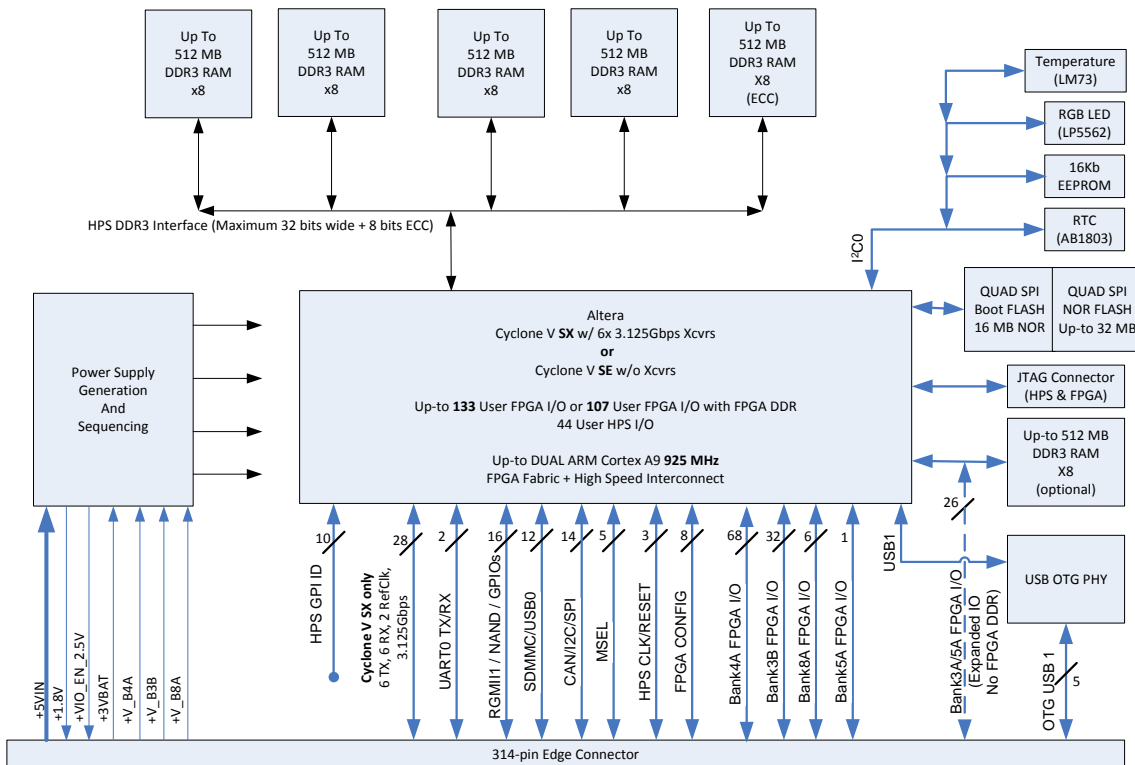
Up To
512 MB
DDR3 RAM
x8

Up To
512 MB
DDR3 RAM
x8

Up To
512 MB
DDR3 RAM
x8

Up To
512 MB
DDR3 RAM
x8

Up To
512 MB
DDR3 RAM
X8
(ECC)

Temperature
(LM73)

RGB LED
(LP5562)

16Kb
EEPROM

RTC
(AB1803)

HPS DDR3 Interface (Maximum 32 bits wide + 8 bits ECC)

$I^2C0$

QUAD SPI
Boot FLASH
16 MB NOR

QUAD SPI
NOR FLASH
Up-to 32 MB

Power Supply
Generation
And
Sequencing

Altera
Cyclone V **SX** w/ 6x 3.125Gbps Xcvrs
**or**
Cyclone V **SE** w/o Xcvrs

Up-to **133** User FPGA I/O or **107** User FPGA I/O with FPGA DDR
44 User HPS I/O

Up-to DUAL ARM Cortex A9 **925 MHz**
FPGA Fabric + High Speed Interconnect

JTAG Connector
(HPS & FPGA)

Up-to 512 MB
DDR3 RAM
X8
(optional)

26

USB1

USB OTG PHY

10
HPS GPI ID

28
**Cyclone V SX only**
6 TX, 6 RX, 2 RefClk,
3.125Gbps

2
UART0 TX/RX

16
RGMII1 / NAND / GPIOs

12
SDMMC/USB0

14
CAN/I2C/SPI

5
MSEL

3
HPS CLK/RESET

8
FPGA CONFIG

68
Bank4A FPGA I/O

32
Bank3B FPGA I/O

6
Bank8A FPGA I/O

1
Bank5A FPGA I/O

Bank3A/5A FPGA I/O
(Expanded IO
No FPGA DDR)

OTG USB 1
5

+5VIN
+1.8V
+VIO_EN_2.5V
+3VBAT
+V_B4A
+V_B3B
+V_B8A

314-pin Edge Connector